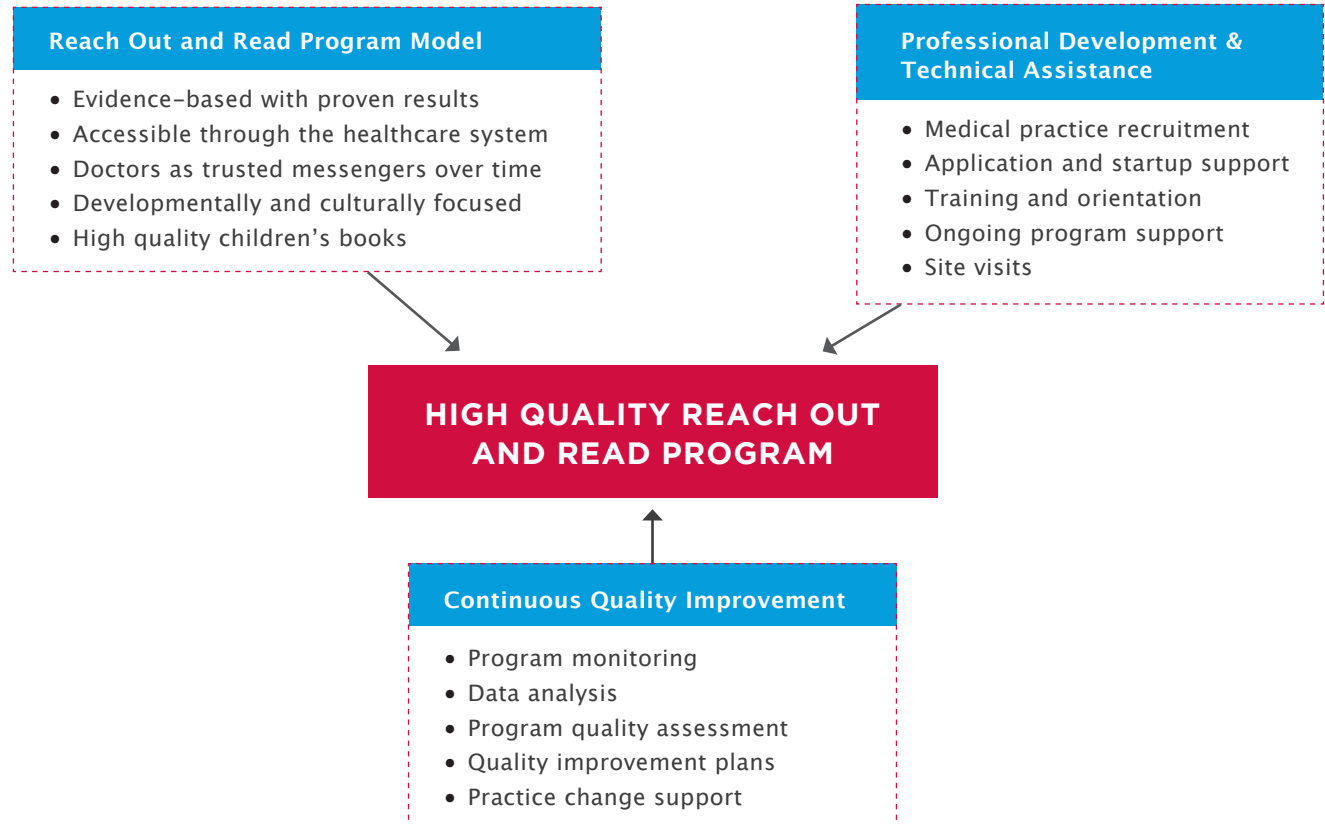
Reach Out and Read Program Model

- Evidence-based with proven results
- Accessible through the healthcare system
- Doctors as trusted messengers over time
- Developmentally and culturally focused
- High quality children's books

Professional Development & Technical Assistance

- Medical practice recruitment
- Application and startup support
- Training and orientation
- Ongoing program support
- Site visits

HIGH QUALITY REACH OUT AND READ PROGRAM

Continuous Quality Improvement

- Program monitoring
- Data analysis
- Program quality assessment
- Quality improvement plans
- Practice change support